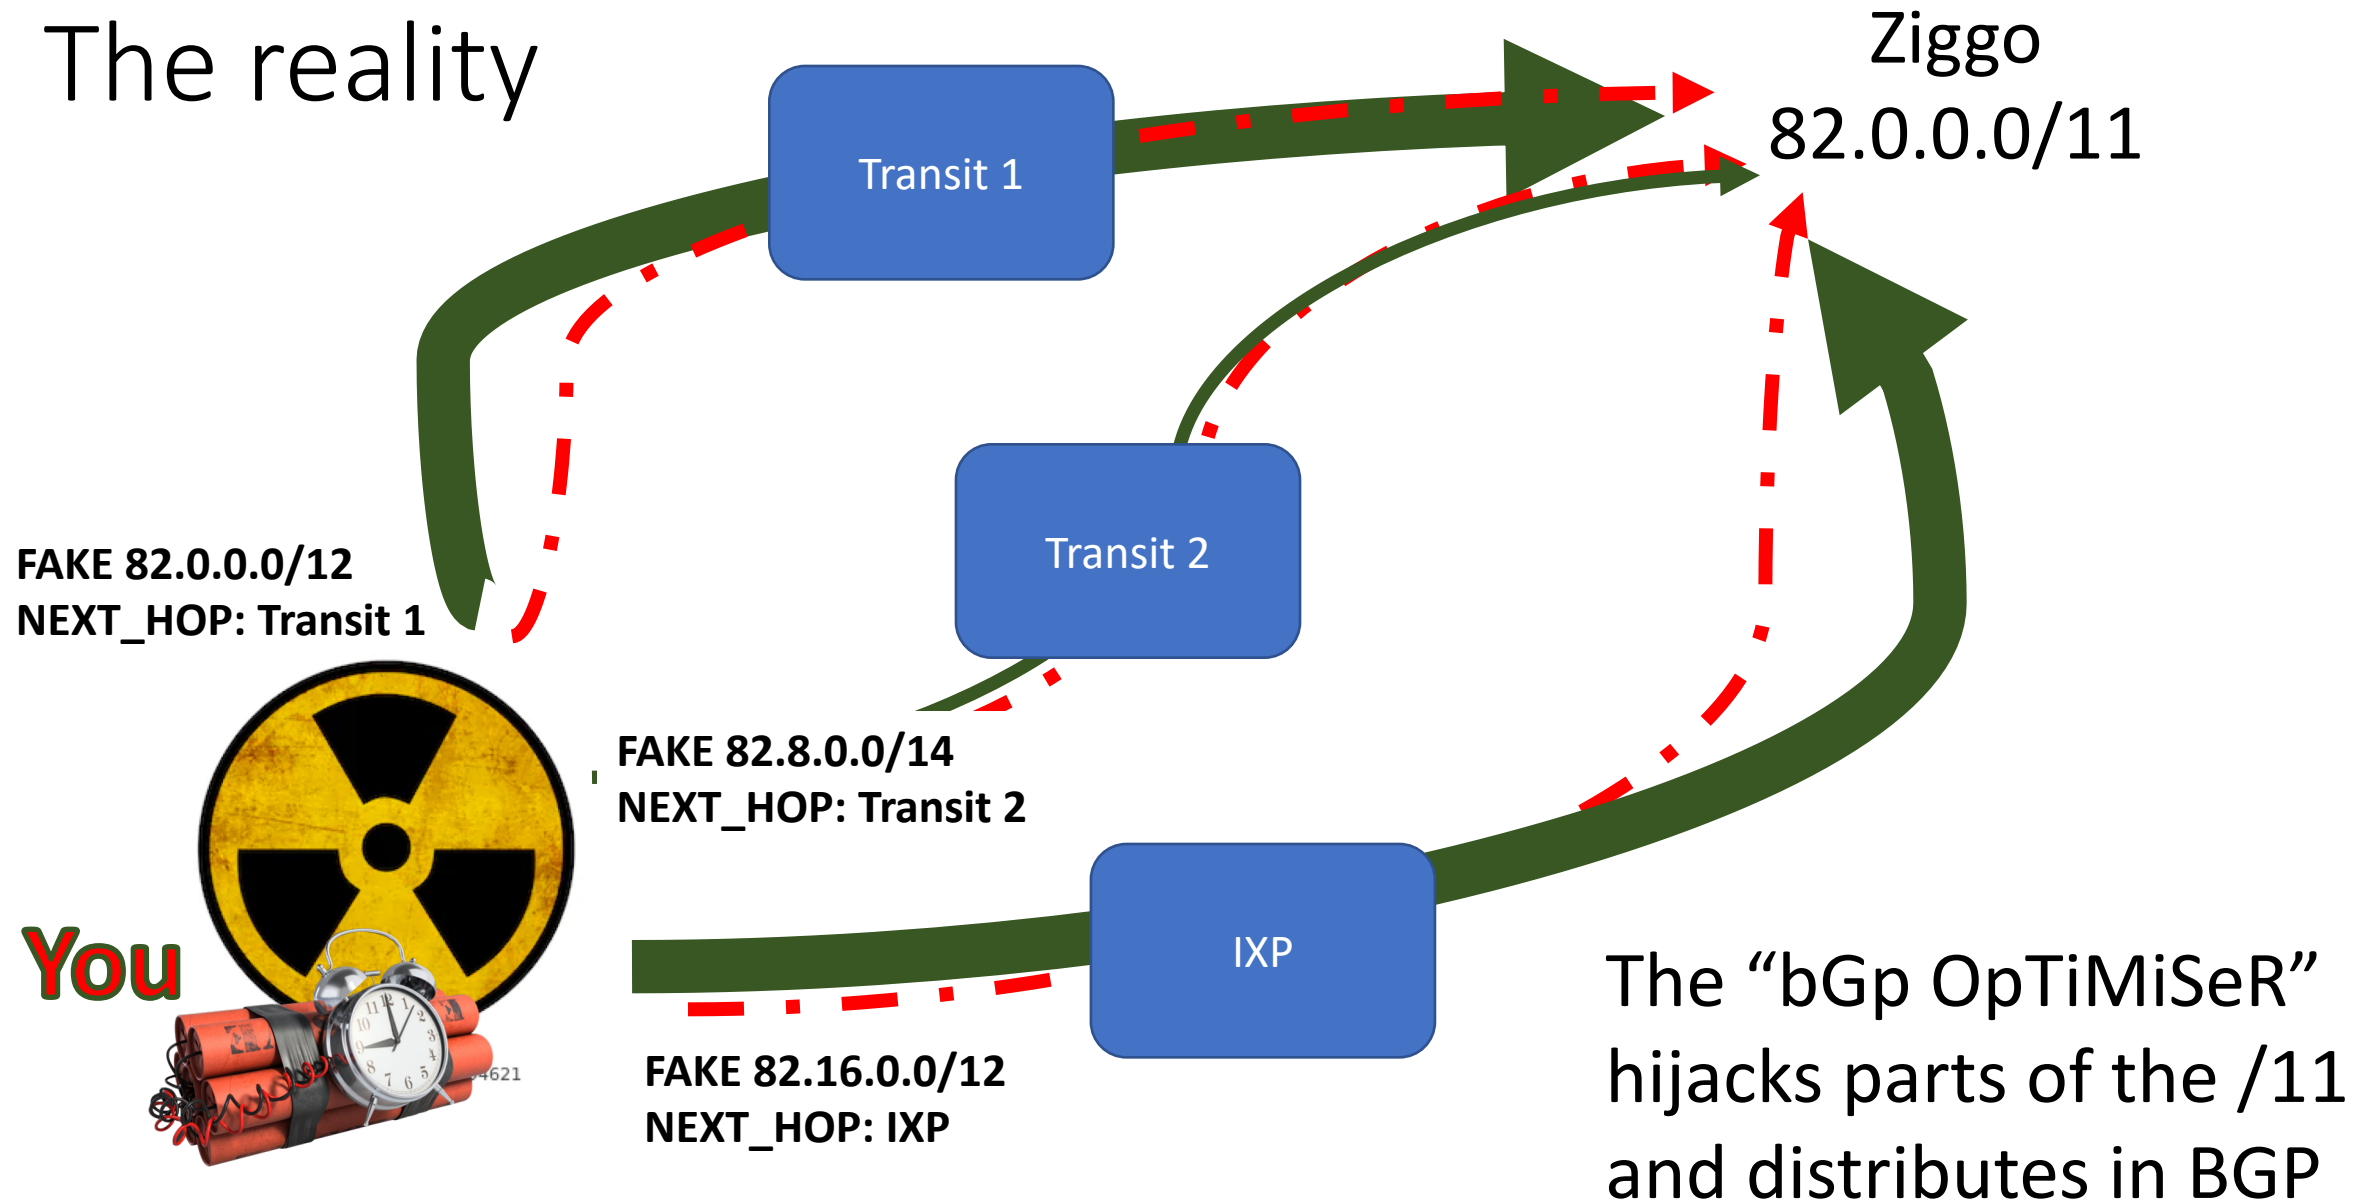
The reality

Ziggo
82.0.0.0/11

Transit 1

Transit 2

IXP

FAKE 82.0.0.0/12
NEXT_HOP: Transit 1

FAKE 82.8.0.0/14
NEXT_HOP: Transit 2

FAKE 82.16.0.0/12
NEXT_HOP: IXP

You

The “bGp OpTiMiSeR” hijacks parts of the /11 and distributes in BGP